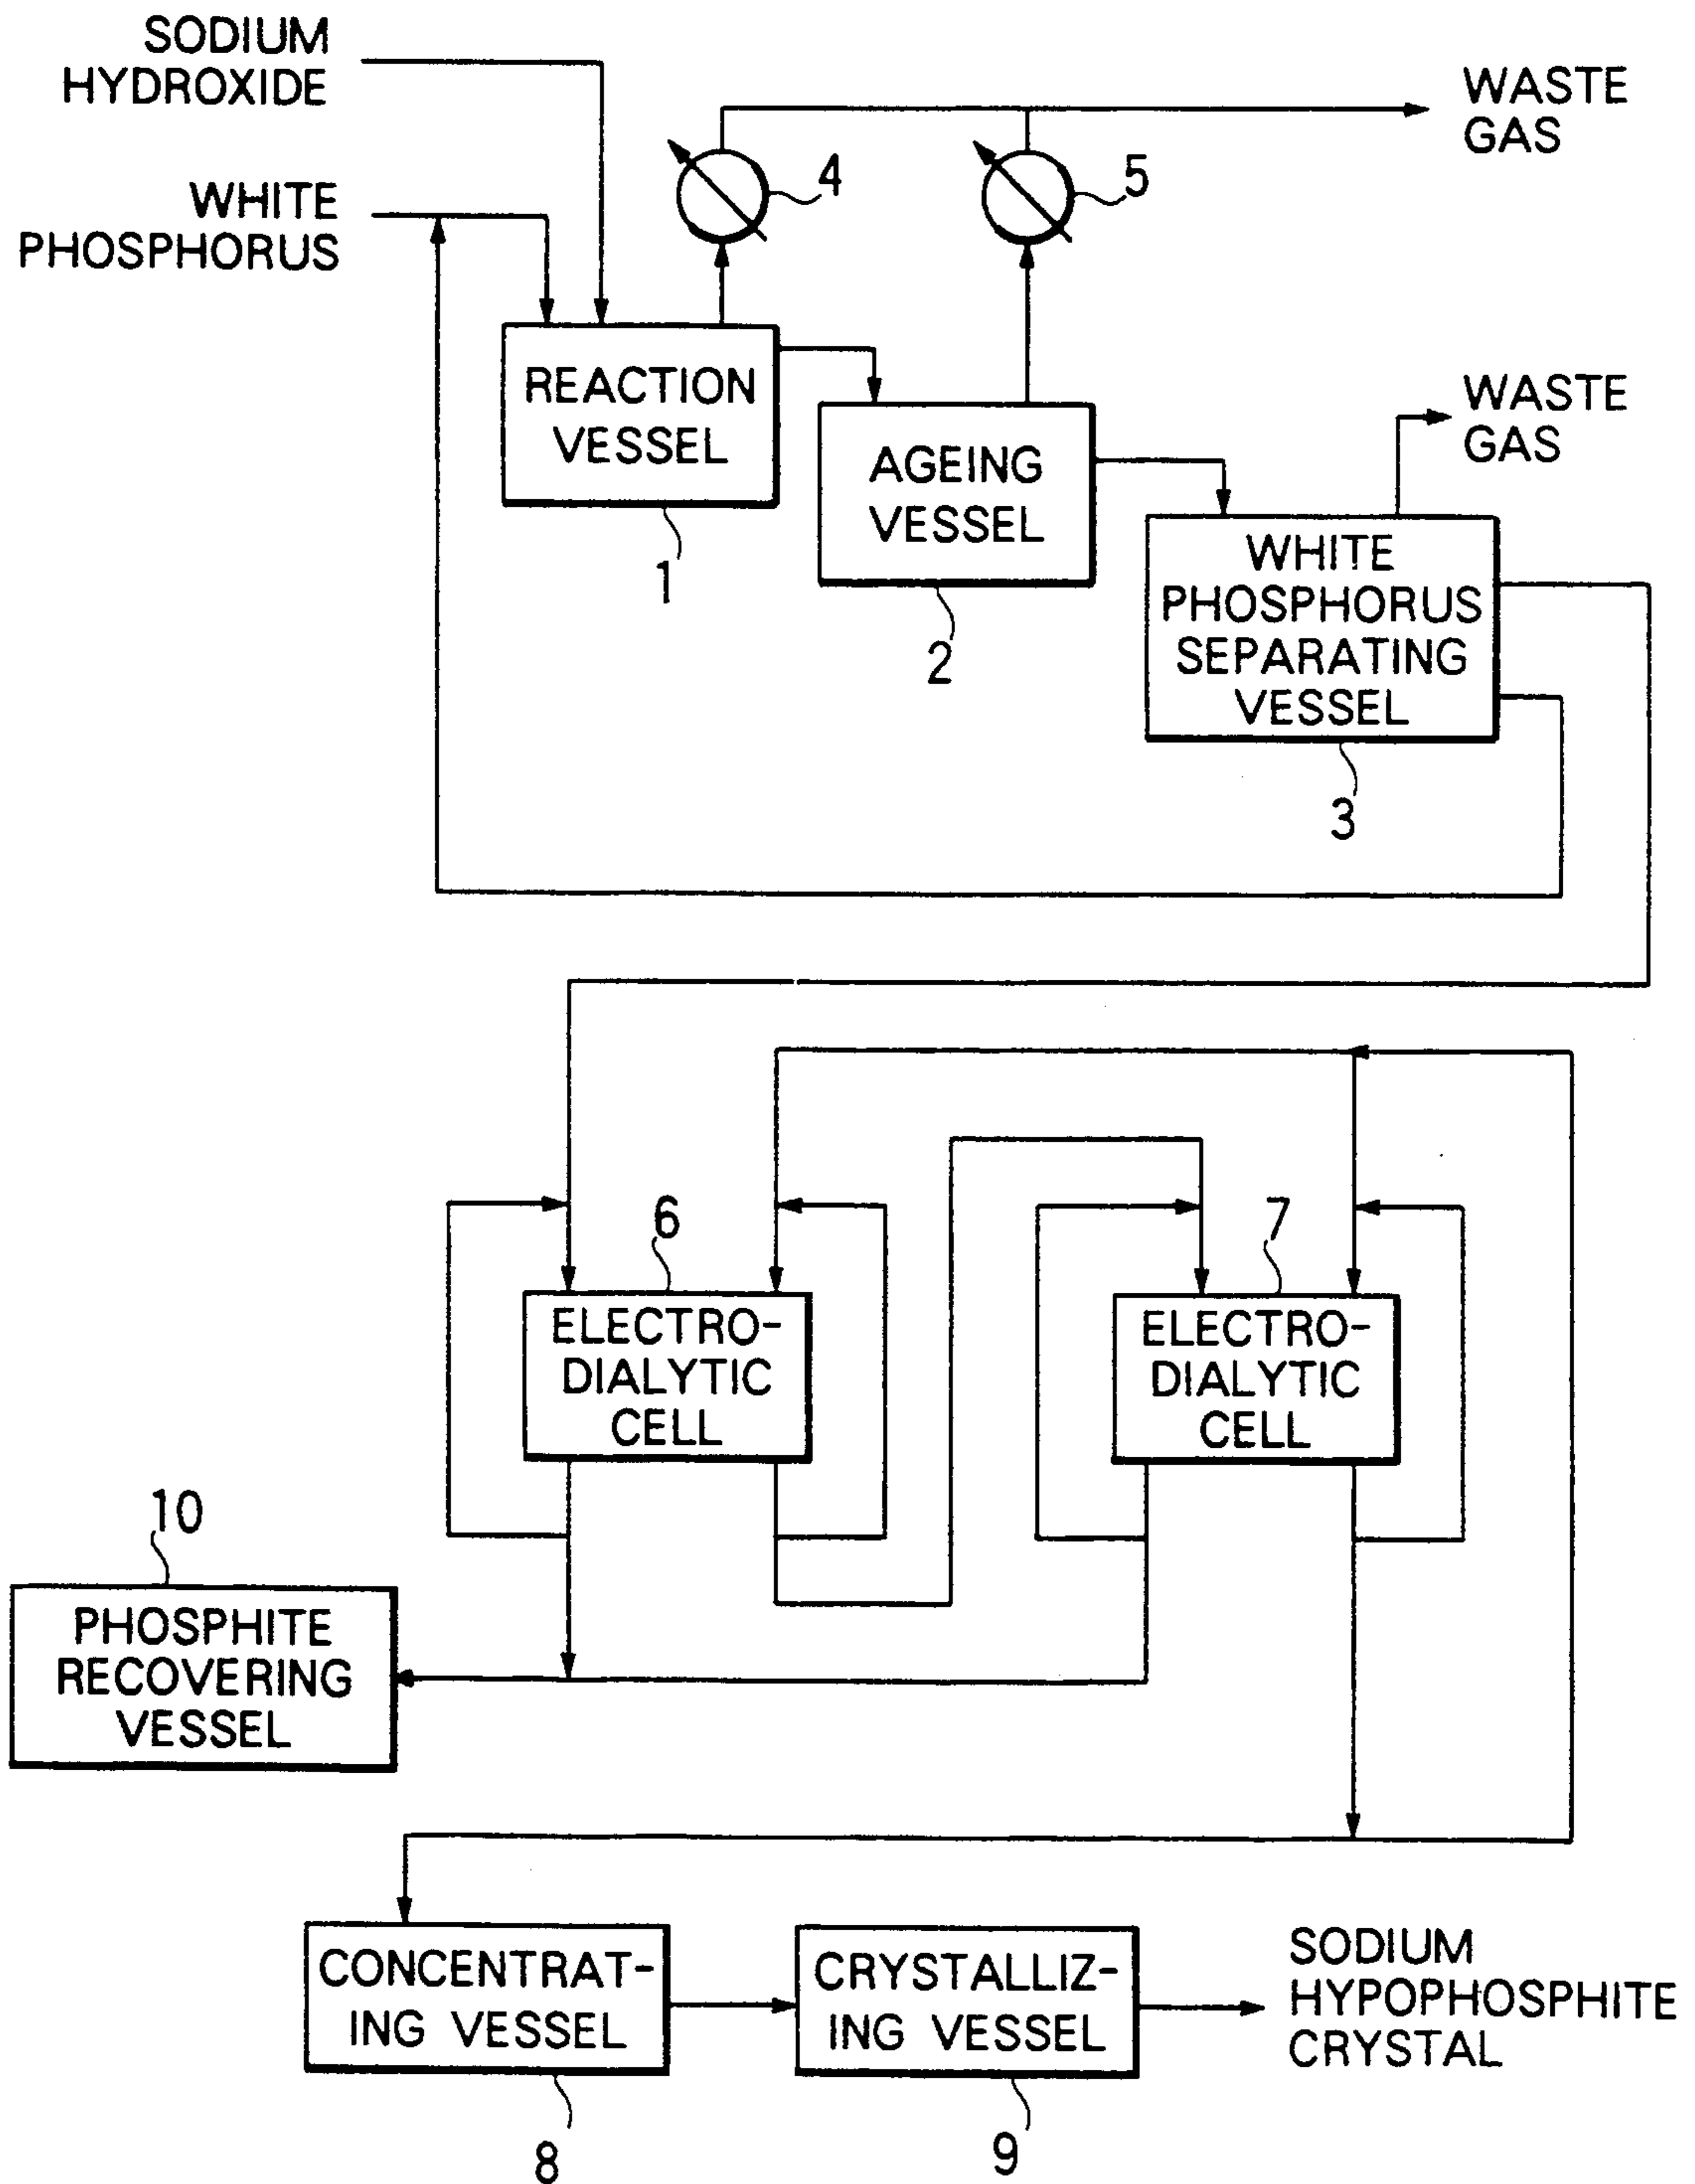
SODIUM HYDROXIDE

WASTE GAS

WHITE PHOSPHORUS

4

5

REACTION VESSEL

1

AGEING VESSEL

2

WASTE GAS

WHITE PHOSPHORUS SEPARATING VESSEL

3

6

ELECTRO-DIALYTIC CELL

7

ELECTRO-DIALYTIC CELL

10

PHOSPHITE RECOVERING VESSEL

CONCENTRAT-ING VESSEL

8

CRYSTALLIZ-ING VESSEL

9

SODIUM HYPOPHOSPHITE CRYSTAL